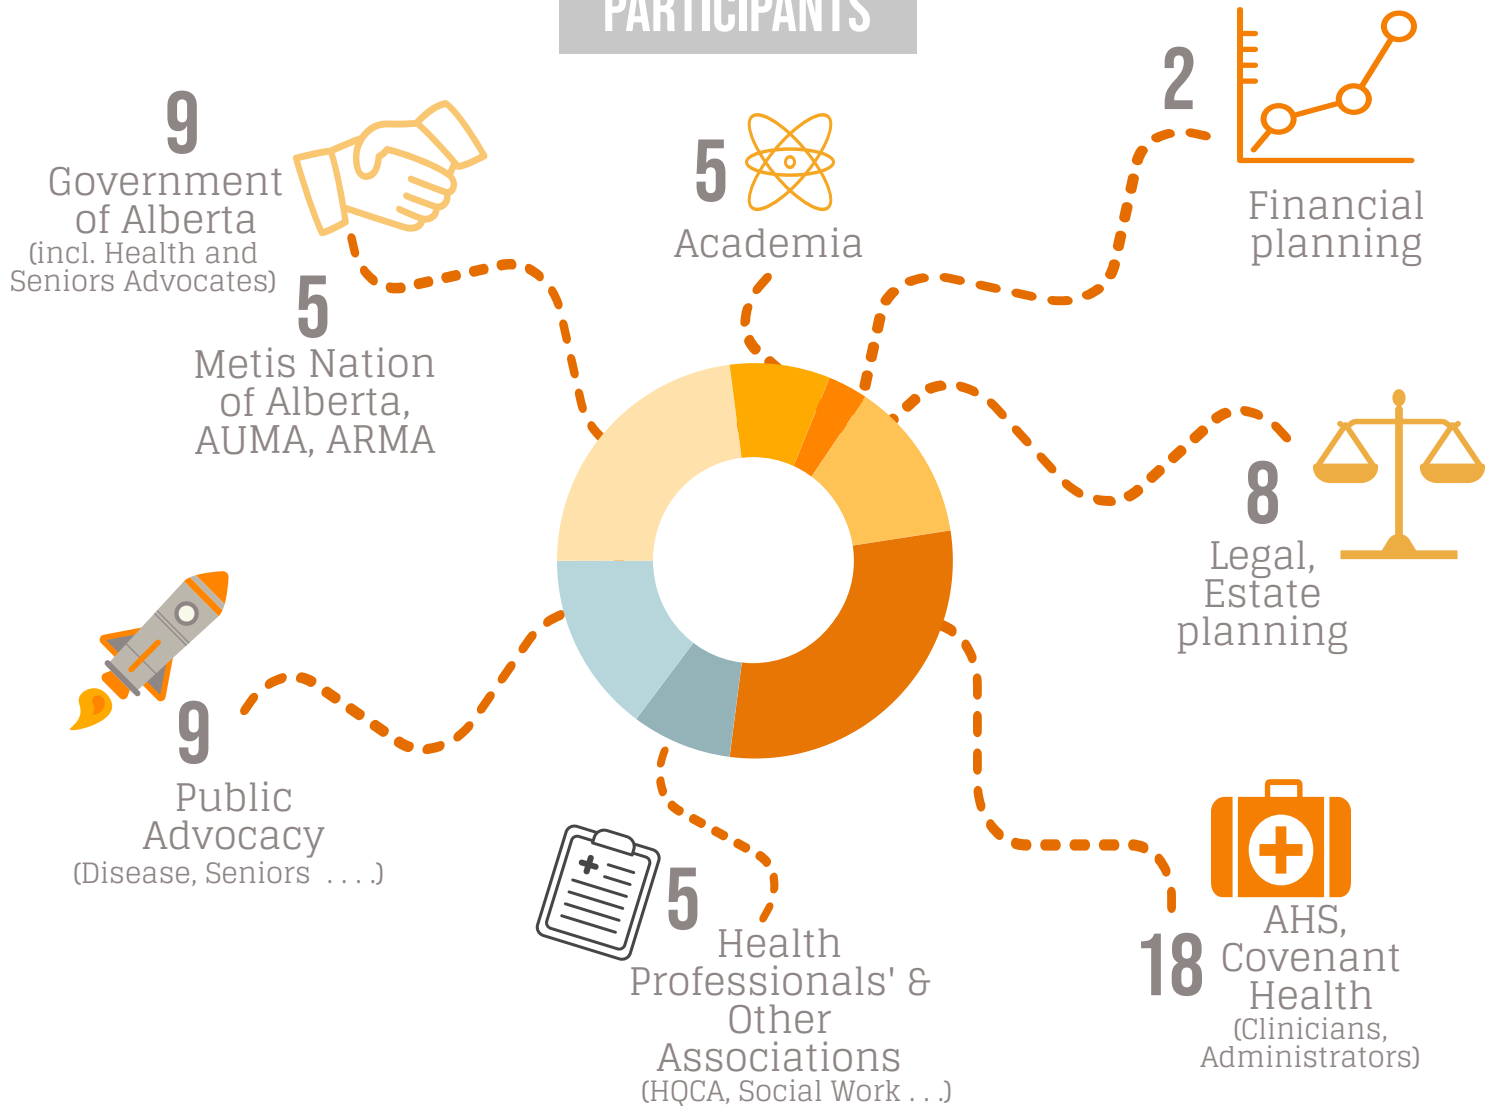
PARTICIPANTS

9
Government of Alberta
(incl. Health and Seniors Advocates)

5
Metis Nation of Alberta, AUMA, ARMA

5
Academia

2
Financial planning

8
Legal, Estate planning

9
Public Advocacy
(Disease, Seniors . . . .)

5
Health Professionals' & Other Associations
(HQCA, Social Work . . .)

18
AHS, Covenant Health
(Clinicians, Administrators)